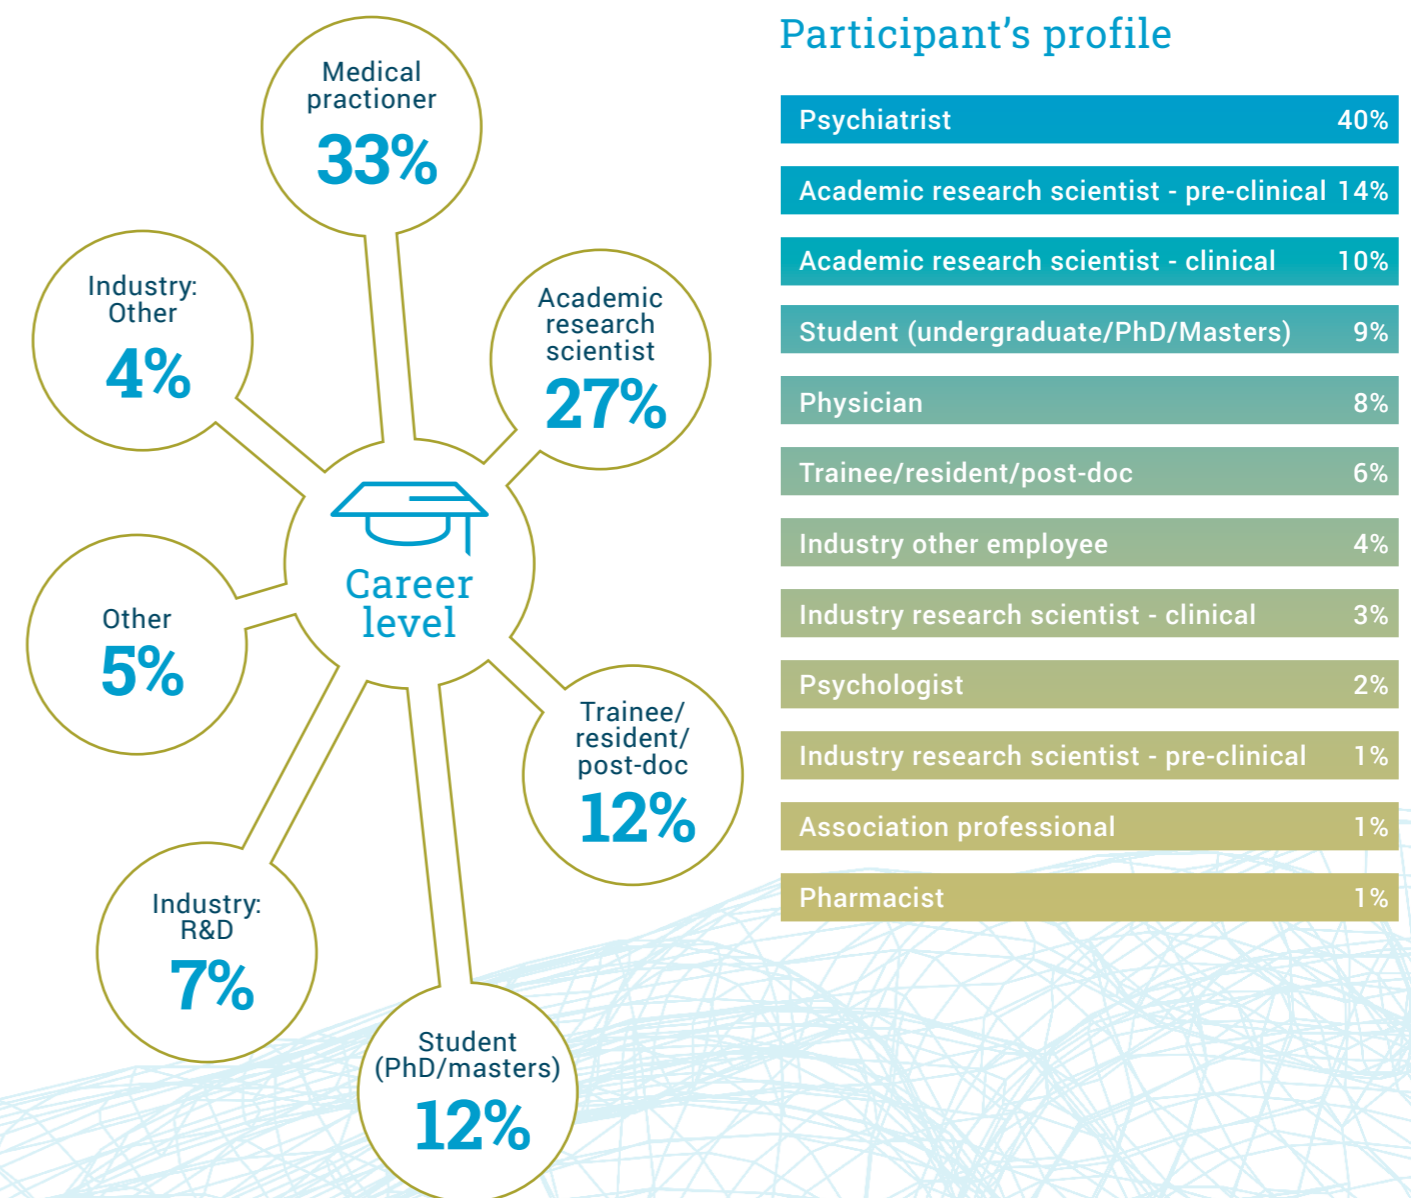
Career level

Medical practioner
33%

Academic research scientist
27%

Trainee/ resident/ post-doc
12%

Student (PhD/masters)
12%

Industry: R&D
7%

Other
5%

Industry: Other
4%

Participant's profile

| Psychiatrist | 40% |
|---|---|
| Academic research scientist - pre-clinical | 14% |
| Academic research scientist - clinical | 10% |
| Student (undergraduate/PhD/Masters) | 9% |
| Physician | 8% |
| Trainee/resident/post-doc | 6% |
| Industry other employee | 4% |
| Industry research scientist - clinical | 3% |
| Psychologist | 2% |
| Industry research scientist - pre-clinical | 1% |
| Association professional | 1% |
| Pharmacist | 1% |